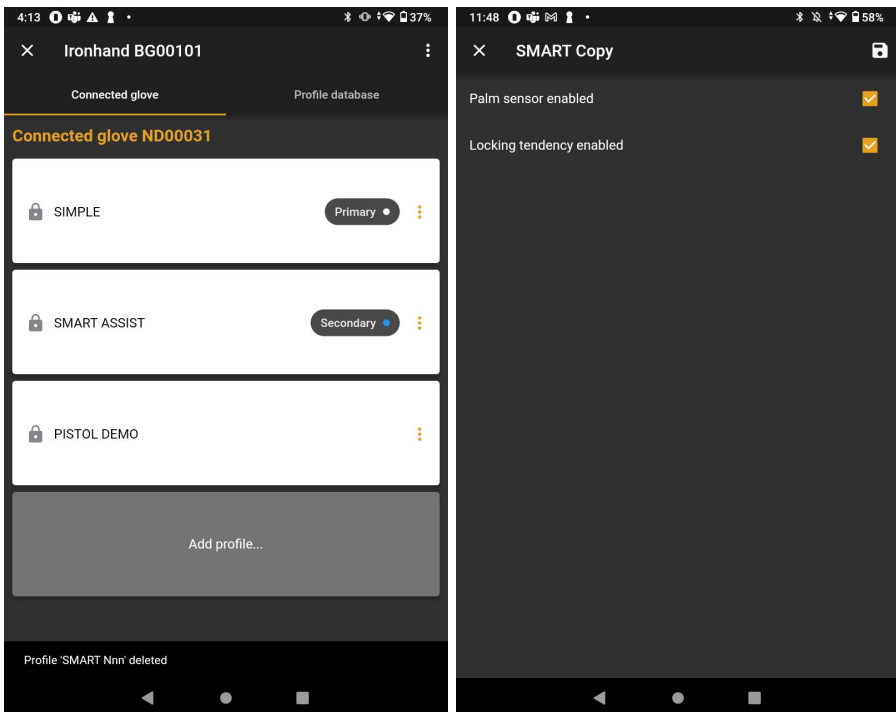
4:13 37%

Ironhand BG00101

Connected glove

Profile database

Connected glove ND00031

SIMPLE

Primary

SMART ASSIST

Secondary

PISTOL DEMO

Add profile...

Profile 'SMART Nnn' deleted

11:48 58%

SMART Copy

Palm sensor enabled

Locking tendency enabled